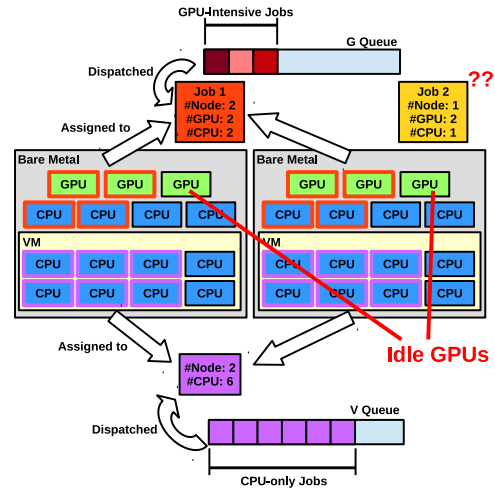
GPU-Intensive Jobs

G Queue

Dispatched

Job 1
#Node: 2
#GPU: 2
#CPU: 2

Job 2
#Node: 1
#GPU: 2
#CPU: 1

??

Assigned to

Bare Metal

GPU GPU GPU

CPU CPU CPU CPU

VM

CPU CPU CPU CPU

CPU CPU CPU CPU

Bare Metal

GPU GPU GPU

CPU CPU CPU CPU

VM

CPU CPU CPU CPU

CPU CPU CPU CPU

Assigned to

#Node: 2
#CPU: 6

Idle GPUs

V Queue

Dispatched

CPU-only Jobs